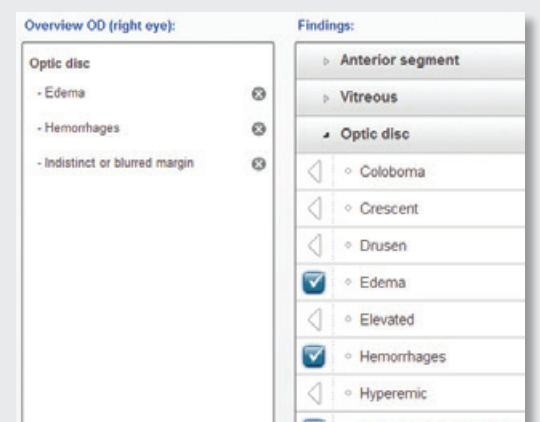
Overview OD (right eye):

Optic disc

- Edema

- Hemorrhages

- Indistinct or blurred margin

Findings:

Anterior segment

Vitreous

Optic disc

Coloboma

Crescent

Drusen

Edema

Elevated

Hemorrhages

Hyperemic